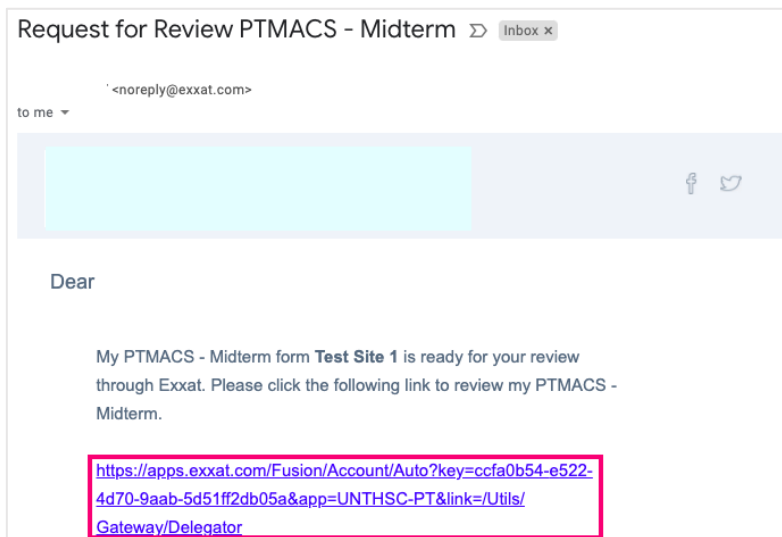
Request for Review PTMACS - Midterm Inbox ×

<noreply@exxat.com>
to me

Dear

My PTMACS - Midterm form **Test Site 1** is ready for your review through Exxat. Please click the following link to review my PTMACS - Midterm.

https://apps.exxat.com/Fusion/Account/Auto?key=ccfa0b54-e522-4d70-9aab-5d51ff2db05a&app=UNTHSC-PT&link=/Utils/Gateway/Delegator